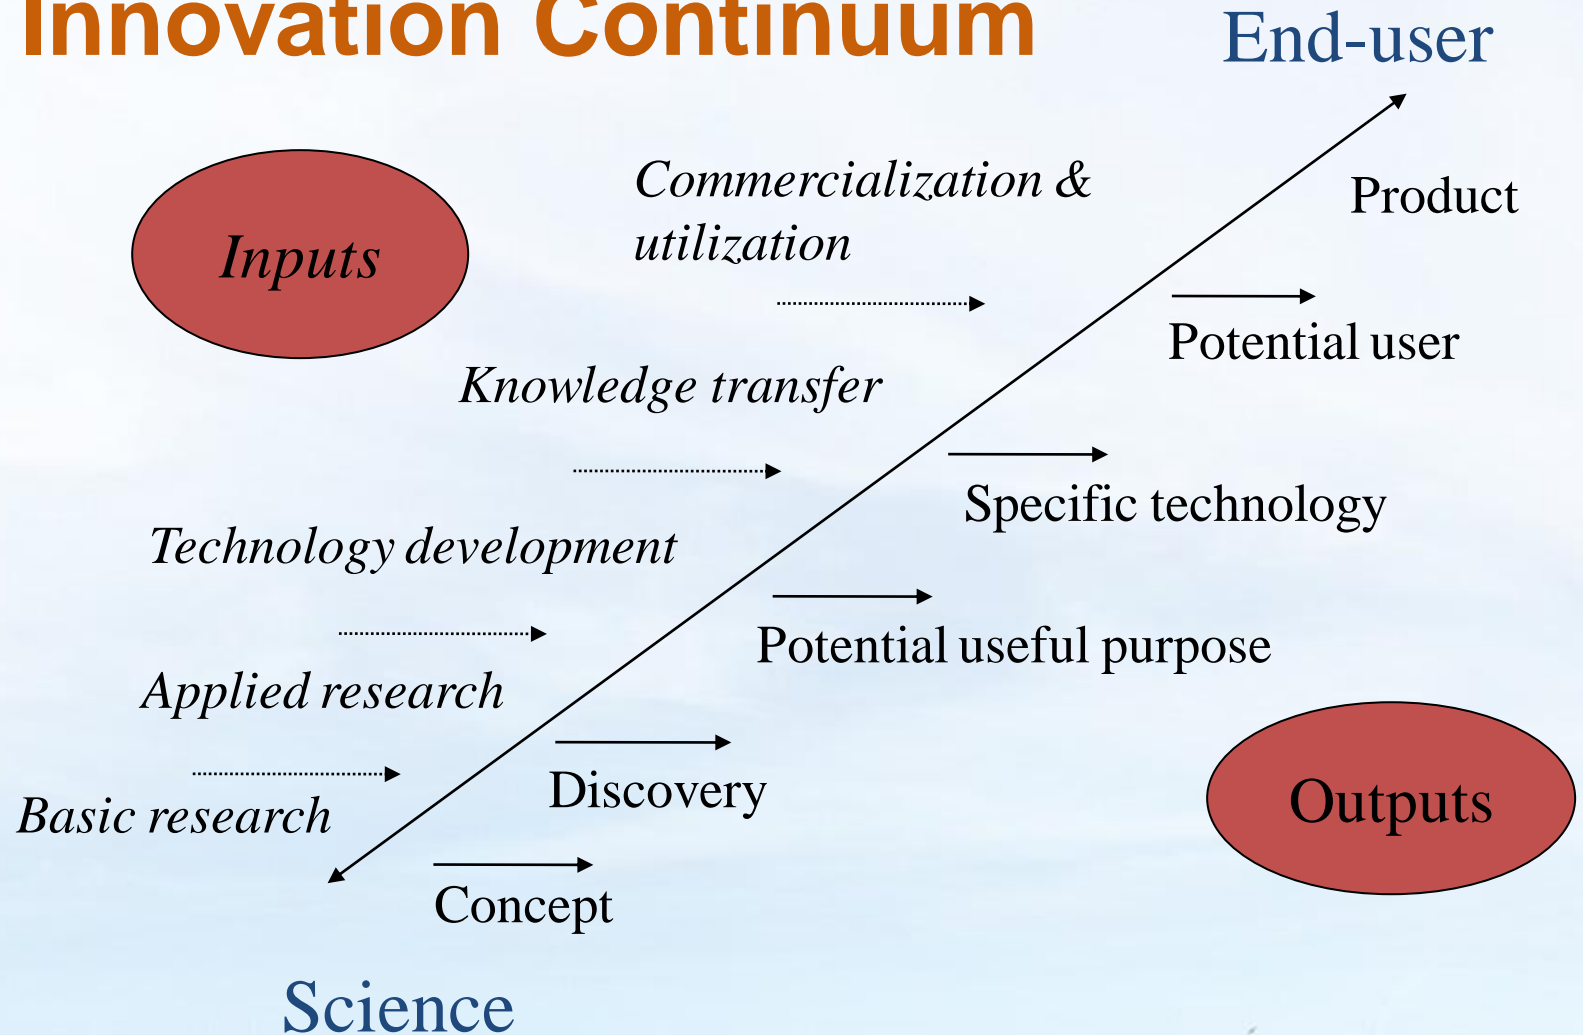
Innovation Continuum

End-user

Inputs

Commercialization & utilization

Product

Potential user

Knowledge transfer

Specific technology

Technology development

Potential useful purpose

Applied research

Discovery

Outputs

Basic research

Concept

Science